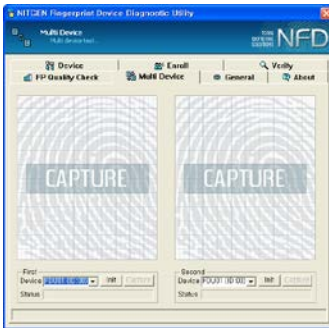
NITGEN Fingerprint Device Diagnostic Utility

Multi Device
Multi device test...

NFD

Device
Enroll
Verify
FP Quality Check
Multi Device
General
About

CAPTURE

CAPTURE

First
Device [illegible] Init Capture
Status

Second
Device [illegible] Init Capture
Status